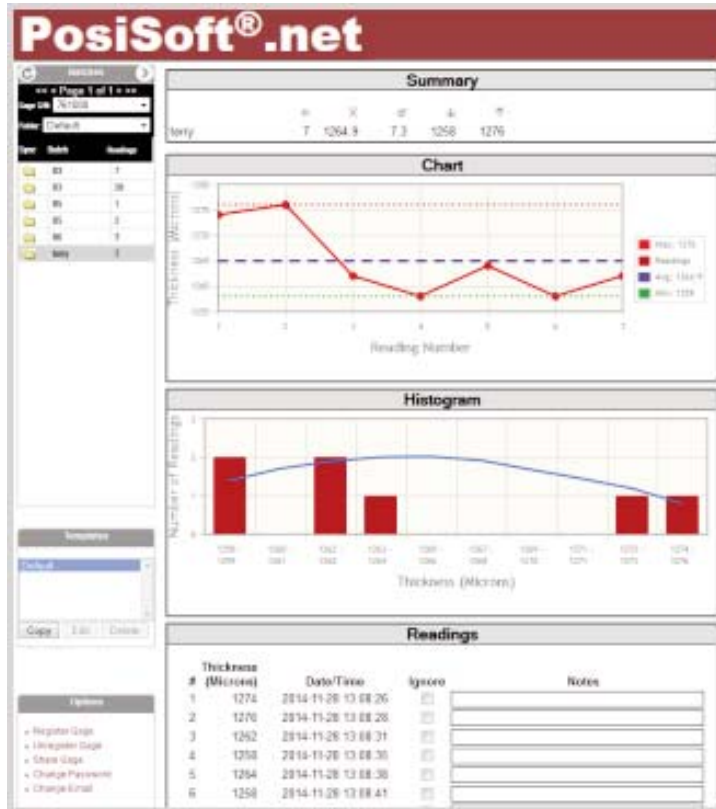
PosiSoft®.net

Batches
<< < Page 1 of 1 > >>
Gage S/N 761938
Setup Default
Type Batch Readings

| | B3 | 7 |
|---|---|---|
| | B3 | 38 |
| | B5 | 1 |
| | B5 | 3 |
| | B6 | 3 |
| | terry | 7 |

Templates
Default
Copy Edit Delete

Options
» Register Gage
» Unregister Gage
» Share Gage
» Change Password
» Change Email

Summary

| | n | $\bar{X}$ | σ | ↓ | ↑ |
|---|---|---|---|---|---|
| terry | 7 | 1264.9 | 7.3 | 1258 | 1276 |

Chart
Thickness (Microns)
1280
1275
1270
1265
1260
1255
1 2 3 4 5 6 7
Reading Number
Max: 1276
Readings
Avg: 1264.9
Min: 1258

Histogram
Number of Readings
2
1
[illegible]
Thickness (Microns)

Readings

| # | Thickness (Microns) | Date/Time | Ignore | Notes |
|---|---|---|---|---|
| 1 | 1274 | 2014-11-28 13:08:26 | | |
| 2 | 1276 | 2014-11-28 13:08:28 | | |
| 3 | 1262 | 2014-11-28 13:08:31 | | |
| 4 | 1258 | 2014-11-28 13:08:35 | | |
| 5 | 1264 | 2014-11-28 13:08:38 | | |
| 6 | 1258 | 2014-11-28 13:08:41 | | |